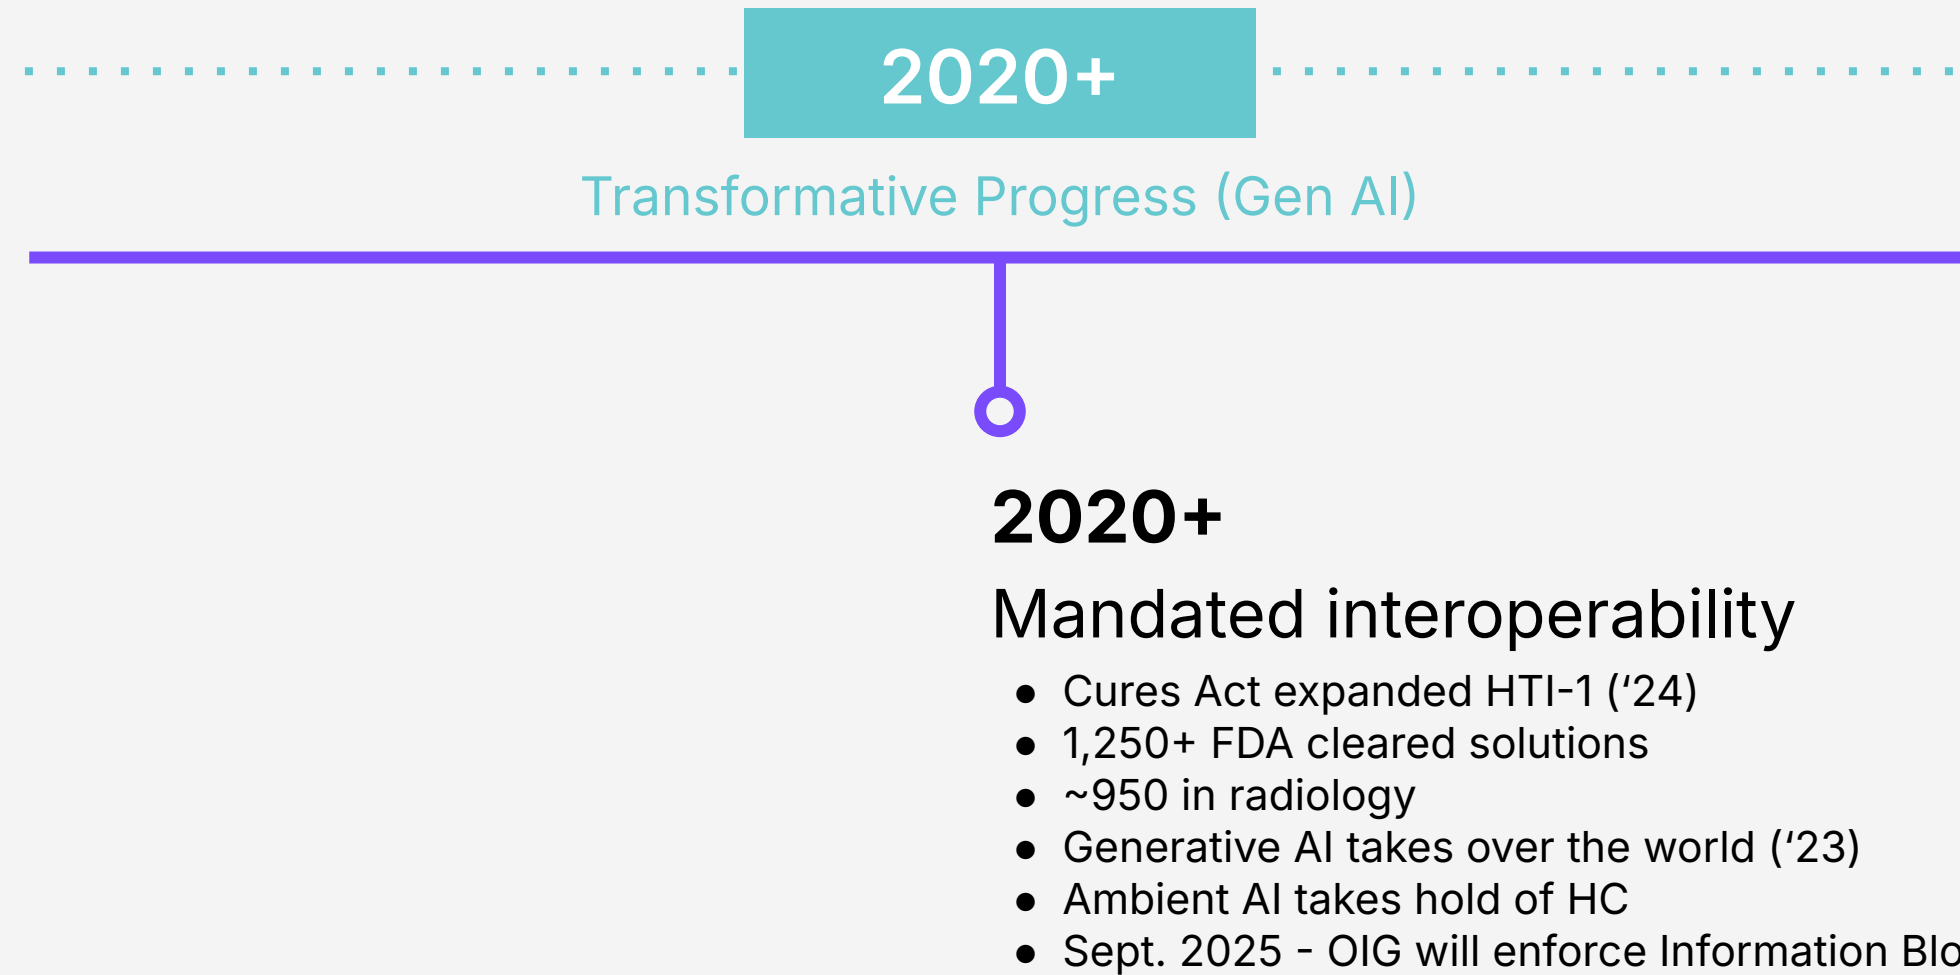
2020+

Transformative Progress (Gen AI)

2020+

Mandated interoperability

- Cures Act expanded HTI-1 (‘24)
- 1,250+ FDA cleared solutions
- ~950 in radiology
- Generative AI takes over the world (‘23)
- Ambient AI takes hold of HC
- Sept. 2025 - OIG will enforce Information Blo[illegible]